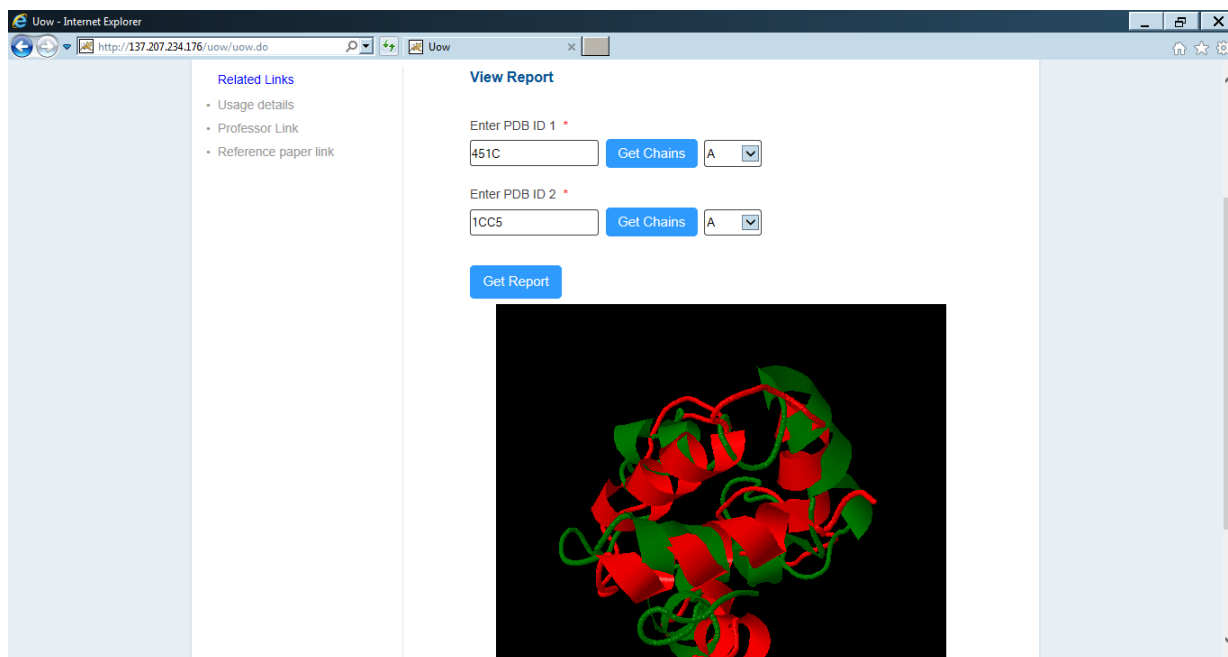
Uow - Internet Explorer

http://137.207.234.176/uow/uow.do

Uow

Related Links
• Usage details
• Professor Link
• Reference paper link

View Report

Enter PDB ID 1 *
451C
Get Chains
A

Enter PDB ID 2 *
1CC5
Get Chains
A

Get Report